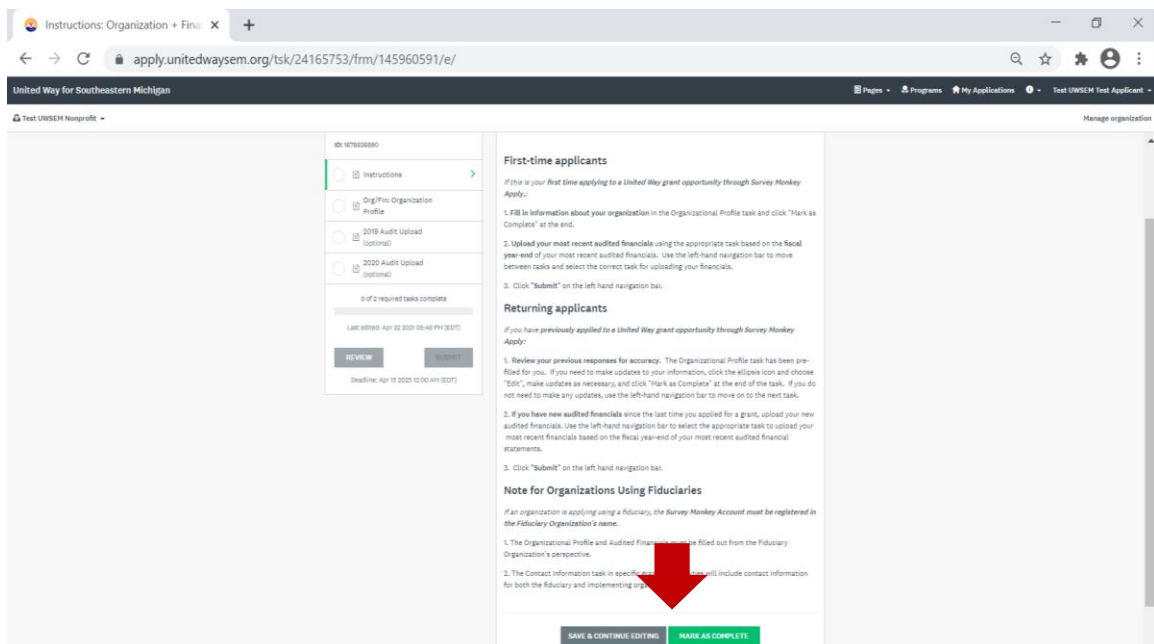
Instructions: Organization + Fina ×

apply.unitedwaysem.org/tsk/24165753/frm/145960591/e/

United Way for Southeastern Michigan

Pages Programs My Applications Test UWSEM Test Applicant

Test UWSEM Nonprofit

Manage organization

ID: 1678636880

Instructions

Org/Fin: Organization Profile

2019 Audit Upload (optional)

2020 Audit Upload (optional)

0 of 2 required tasks complete

Last edited: Apr 22 2021 05:48 PM (EDT)

REVIEW

SUBMIT

Deadline: Apr 15 2021 12:00 AM (EDT)

First-time applicants

If this is your first time applying to a United Way grant opportunity through Survey Monkey Apply:

1. Fill in information about your organization in the Organizational Profile task and click "Mark as Complete" at the end.

2. Upload your most recent audited financials using the appropriate task based on the fiscal year-end of your most recent audited financials. Use the left-hand navigation bar to move between tasks and select the correct task for uploading your financials.

3. Click "Submit" on the left hand navigation bar.

Returning applicants

If you have previously applied to a United Way grant opportunity through Survey Monkey Apply:

1. Review your previous responses for accuracy. The Organizational Profile task has been pre-filled for you. If you need to make updates to your information, click the ellipsis icon and choose "Edit", make updates as necessary, and click "Mark as Complete" at the end of the task. If you do not need to make any updates, use the left-hand navigation bar to move on to the next task.

2. If you have new audited financials since the last time you applied for a grant, upload your new audited financials. Use the left-hand navigation bar to select the appropriate task to upload your most recent financials based on the fiscal year-end of your most recent audited financial statements.

3. Click "Submit" on the left hand navigation bar.

Note for Organizations Using Fiduciaries

If an organization is applying using a fiduciary, the Survey Monkey Account must be registered in the Fiduciary Organization's name.

1. The Organizational Profile and Audited Financials must be filled out from the Fiduciary Organization's perspective.

2. The Contact information task in specific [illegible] will include contact information for both the fiduciary and implementing org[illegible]

SAVE & CONTINUE EDITING

MARK AS COMPLETE